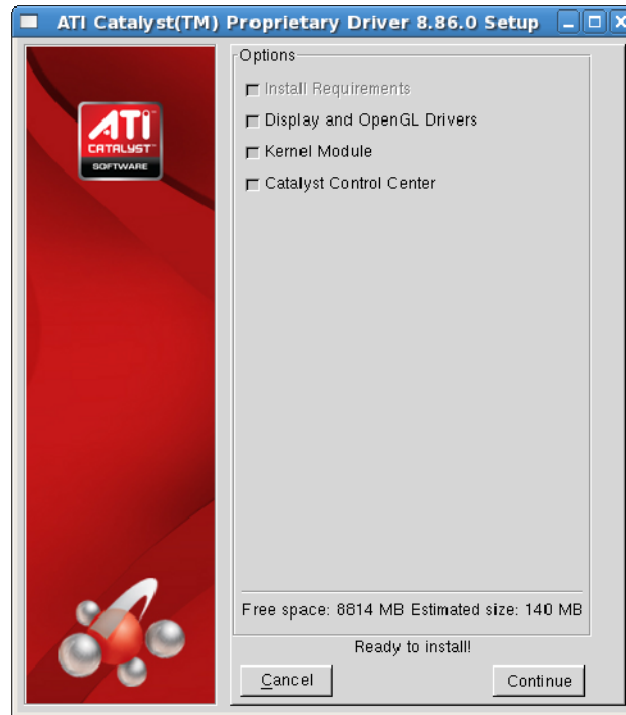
ATI Catalyst(TM) Proprietary Driver 8.86.0 Setup

ATI CATALYST SOFTWARE

Options

Install Requirements

Display and OpenGL Drivers

Kernel Module

Catalyst Control Center

Free space: 8814 MB Estimated size: 140 MB

Ready to install!

Cancel

Continue